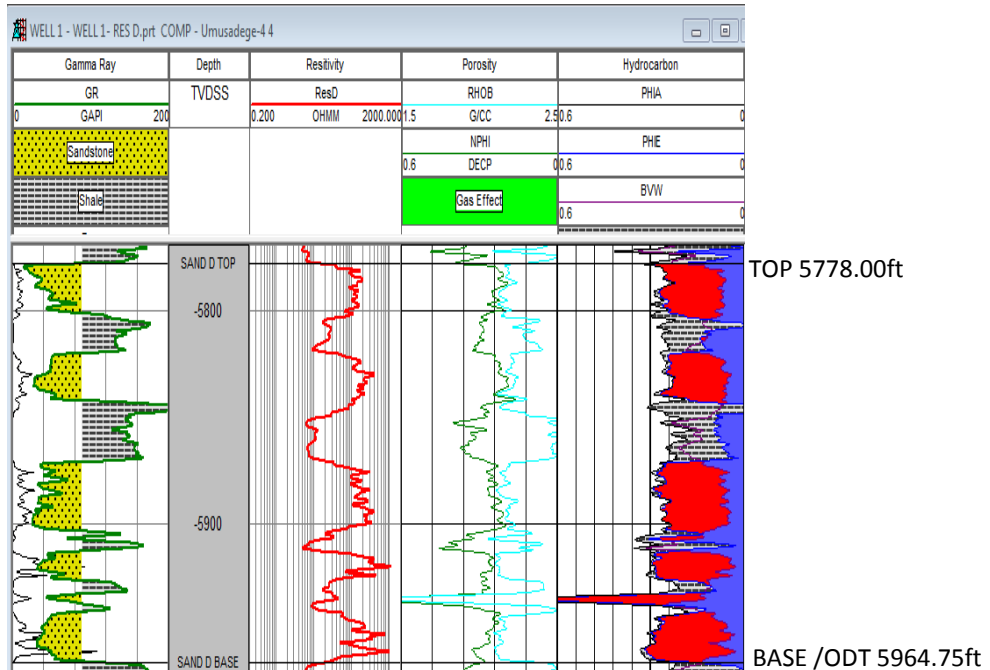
WELL 1 - WELL 1- RES D.prt COMP - Umusadege-4 4

| Gamma Ray | Depth | Resitivity | Porosity | Hydrocarbon |
|---|---|---|---|---|
| GR | TVDSS | ResD | RHOB | PHIA |
| 0 GAPI 200 | | 0.200 OHMM 2000.000 | 1.5 G/CC 2.5 | 0.6 0 |
| Sandstone | | | NPHI | PHIE |
| | | | 0.6 DECP 0 | 0.6 0 |
| Shale | | | Gas Effect | BVW |
| | | | | 0.6 0 |

SAND D TOP

-5800

-5900

SAND D BASE

TOP 5778.00ft

BASE /ODT 5964.75ft